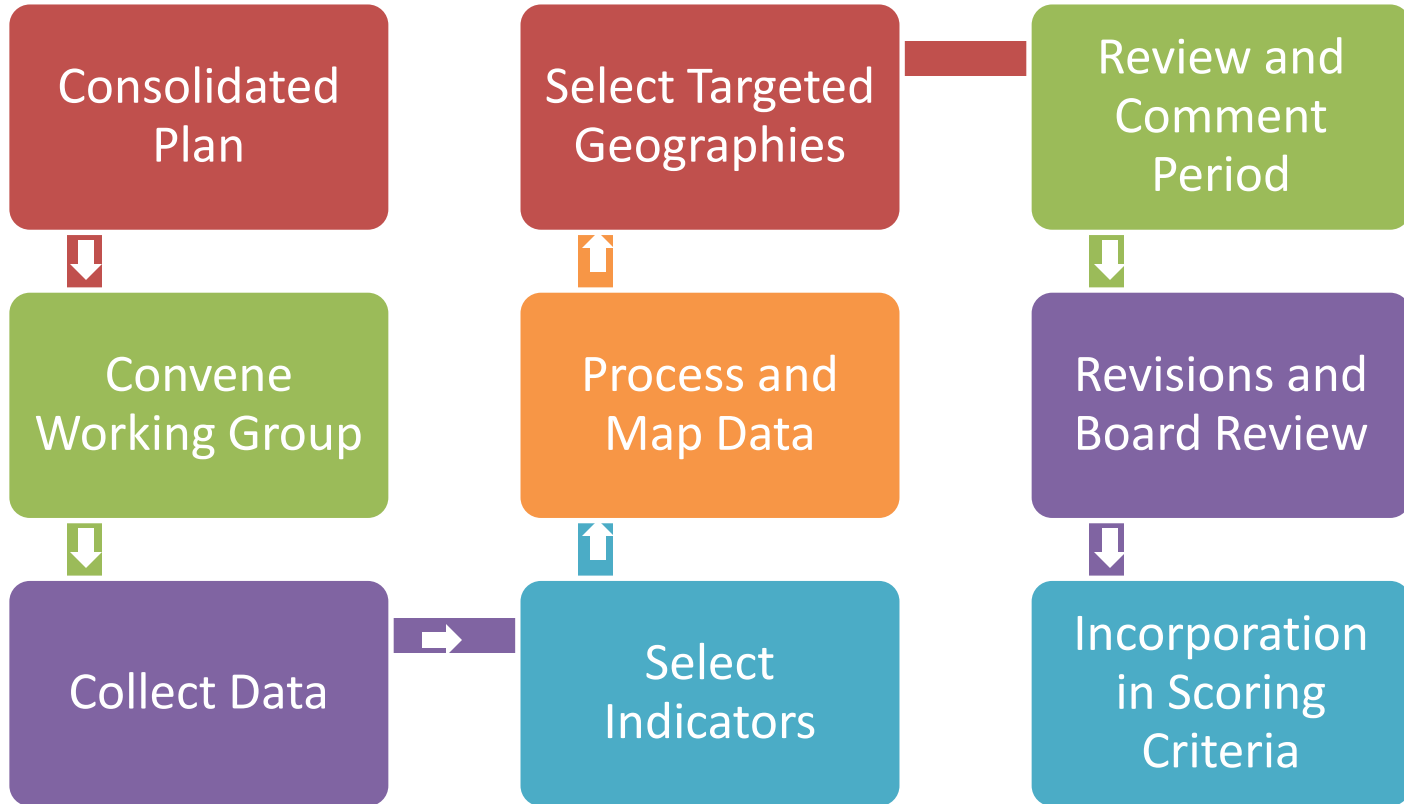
Consolidated Plan

Convene Working Group

Collect Data

Select Indicators

Process and Map Data

Select Targeted Geographies

Review and Comment Period

Revisions and Board Review

Incorporation in Scoring Criteria